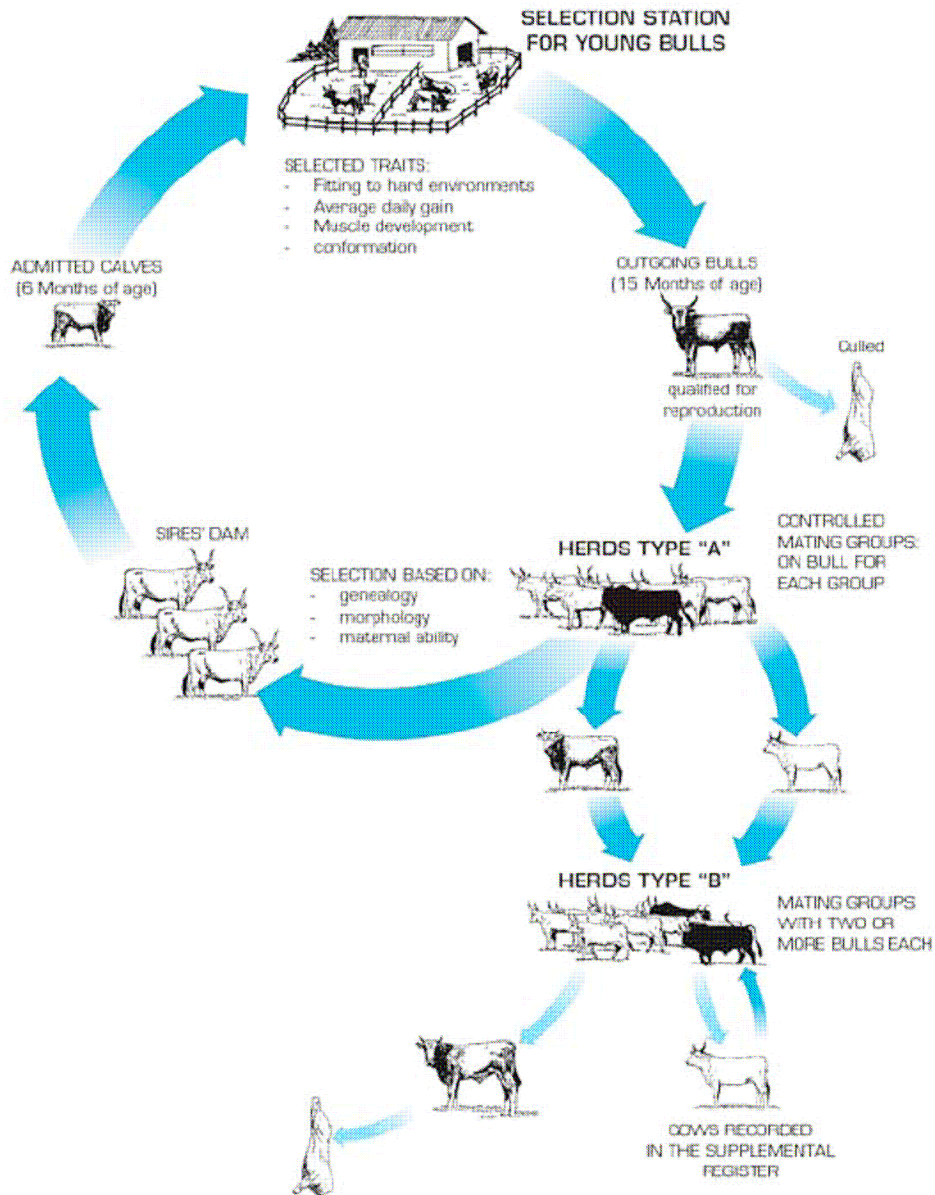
SELECTION STATION FOR YOUNG BULLS

SELECTED TRAITS:
- Fitting to hard environments
- Average daily gain
- Muscle development
- conformation

ADMITTED CALVES
(6 Months of age)

OUTGOING BULLS
(15 Months of age)

qualified for reproduction

Culled

CONTROLLED MATING GROUPS: ON BULL FOR EACH GROUP

HERDS TYPE "A"

SIRES' DAM

SELECTION BASED ON:
- genealogy
- morphology
- maternal ability

HERDS TYPE "B"

MATING GROUPS WITH TWO OR MORE BULLS EACH

COWS RECORDED IN THE SUPPLEMENTAL REGISTER